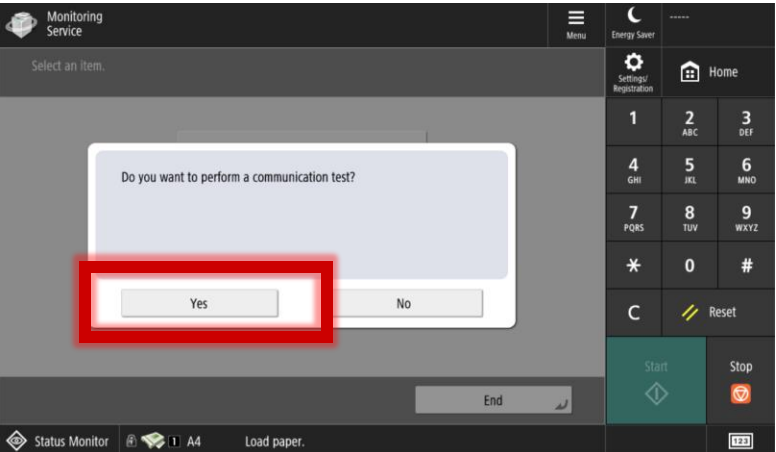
Monitoring Service

Menu

Energy Saver

-----

Select an item.

Settings/ Registration

Home

Do you want to perform a communication test?

Yes

No

1

2 ABC

3 DEF

4 GHI

5 JKL

6 MNO

7 PQRS

8 TUV

9 WXYZ

*

0

#

C

Reset

Start

Stop

End

Status Monitor

1 A4

Load paper.

123